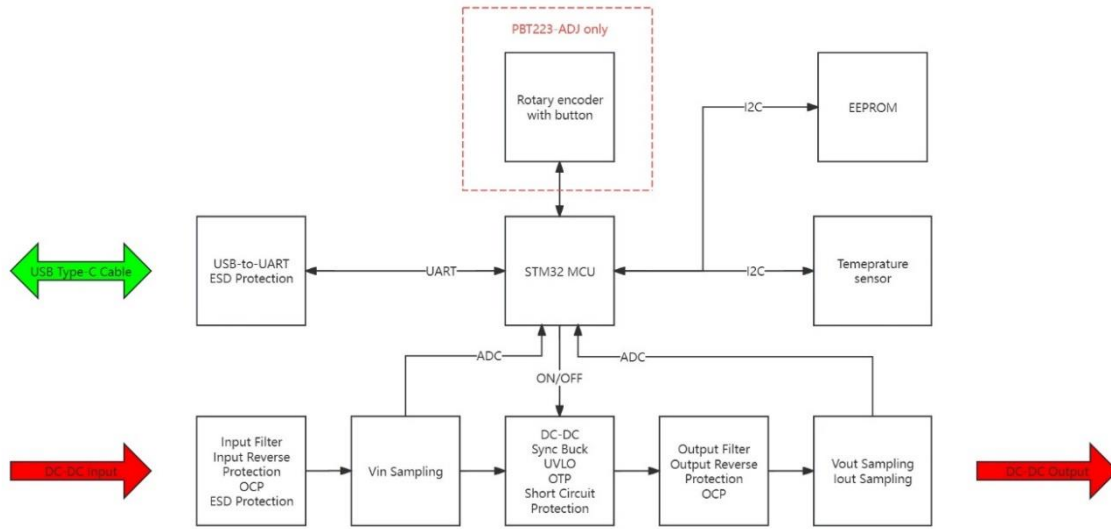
PBT223-ADJ only

Rotary encoder with button

I2C

EEPROM

USB Type-C Cable

USB-to-UART ESD Protection

UART

STM32 MCU

I2C

Temeprature sensor

ADC

ON/OFF

ADC

DC-DC Input

Input Filter Input Reverse Protection OCP ESD Protection

Vin Sampling

DC-DC Sync Buck UVLO OTP Short Circuit Protection

Output Filter Output Reverse Protection OCP

Vout Sampling Iout Sampling

DC-DC Output